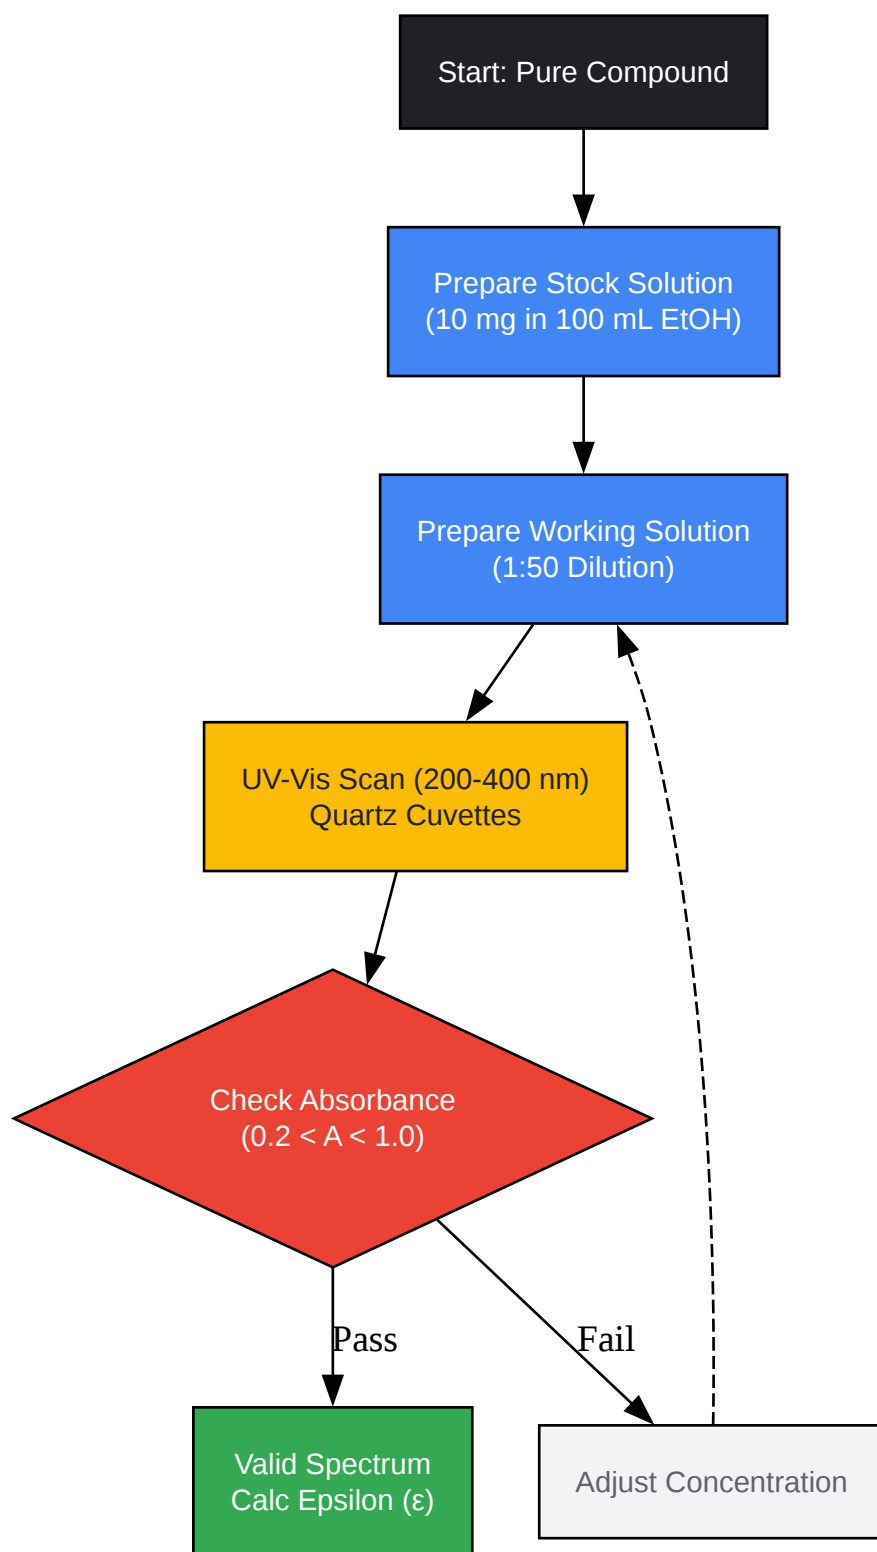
Start: Pure Compound

Prepare Stock Solution
(10 mg in 100 mL EtOH)

Prepare Working Solution
(1:50 Dilution)

UV-Vis Scan (200-400 nm)
Quartz Cuvettes

Check Absorbance
(0.2 < A < 1.0)

Pass

Fail

Valid Spectrum
Calc Epsilon (ε)

Adjust Concentration